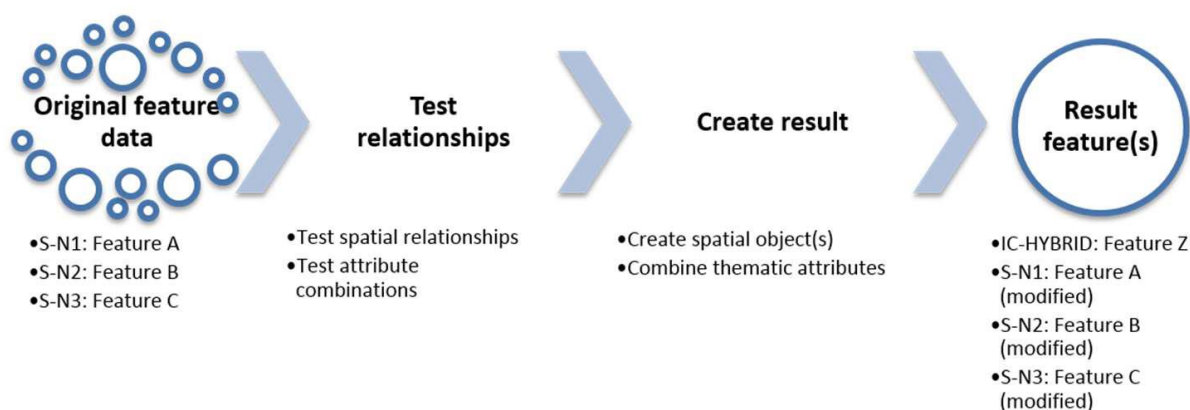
Original feature data

Test relationships

Create result

Result feature(s)

•S-N1: Feature A
•S-N2: Feature B
•S-N3: Feature C

•Test spatial relationships
•Test attribute combinations

•Create spatial object(s)
•Combine thematic attributes

•IC-HYBRID: Feature Z
•S-N1: Feature A (modified)
•S-N2: Feature B (modified)
•S-N3: Feature C (modified)